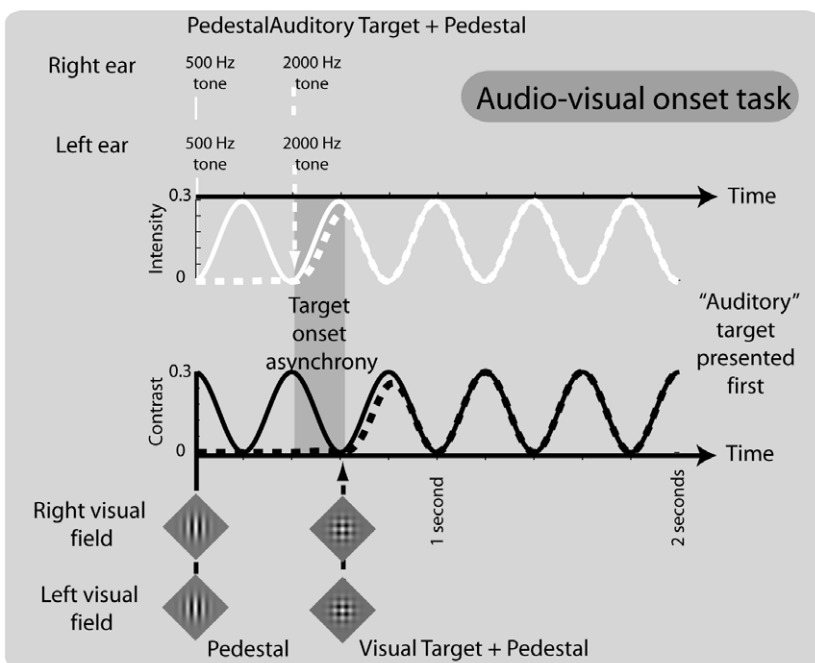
PedestalAuditory Target + Pedestal

Right ear
500 Hz tone
2000 Hz tone

Audio-visual onset task

Left ear
500 Hz tone
2000 Hz tone

0.3
Intensity
0
Time

Target onset asynchrony

"Auditory" target presented first

0.3
Contrast
0
Time

1 second
2 seconds

Right visual field

Left visual field

Pedestal
Visual Target + Pedestal